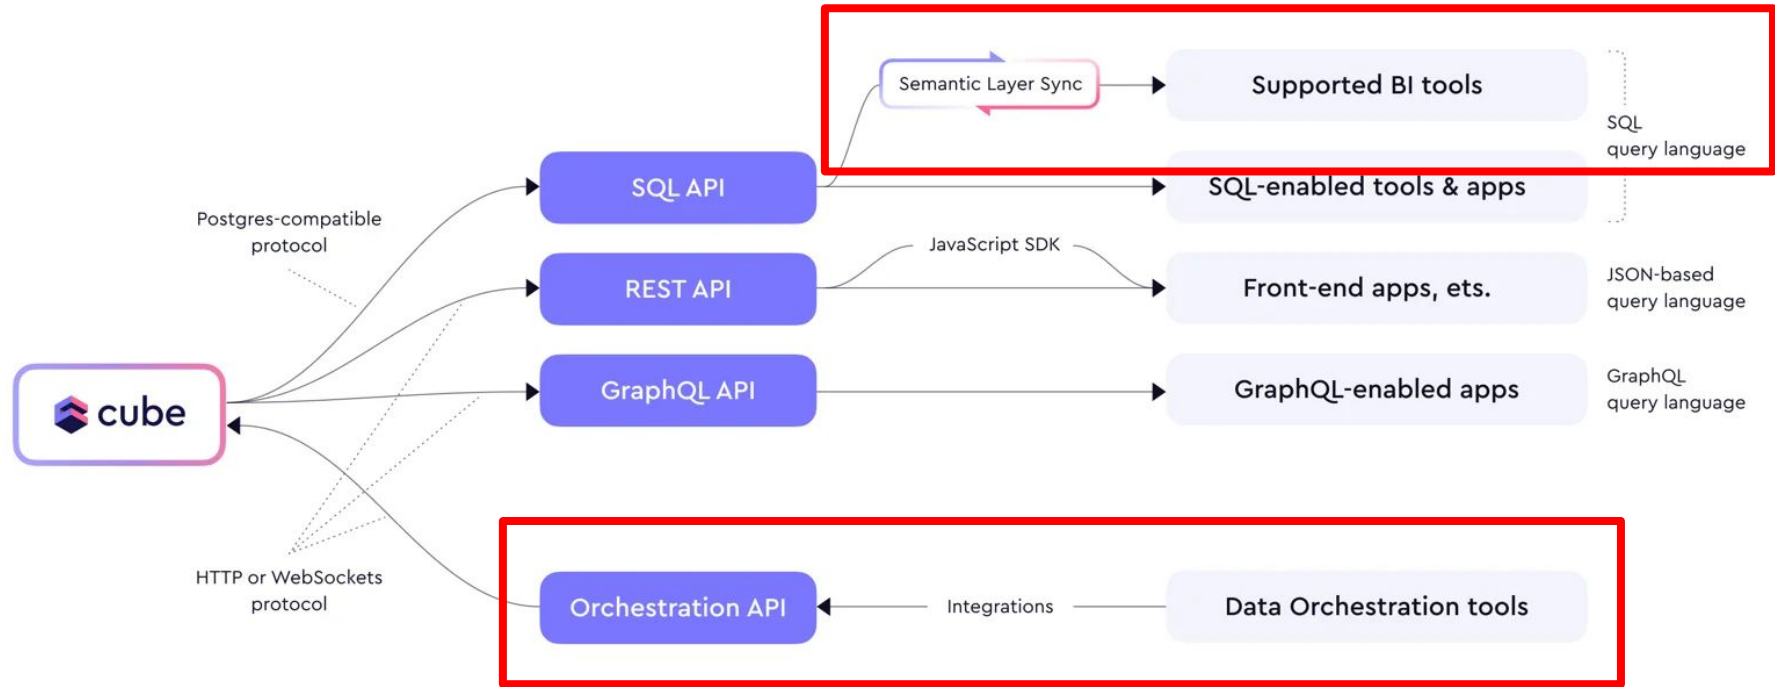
Semantic Layer Sync

Supported BI tools

SQL
query language

SQL API

SQL-enabled tools & apps

Postgres-compatible
protocol

JavaScript SDK

REST API

Front-end apps, ets.

JSON-based
query language

cube

GraphQL API

GraphQL-enabled apps

GraphQL
query language

HTTP or WebSockets
protocol

Orchestration API

Integrations

Data Orchestration tools